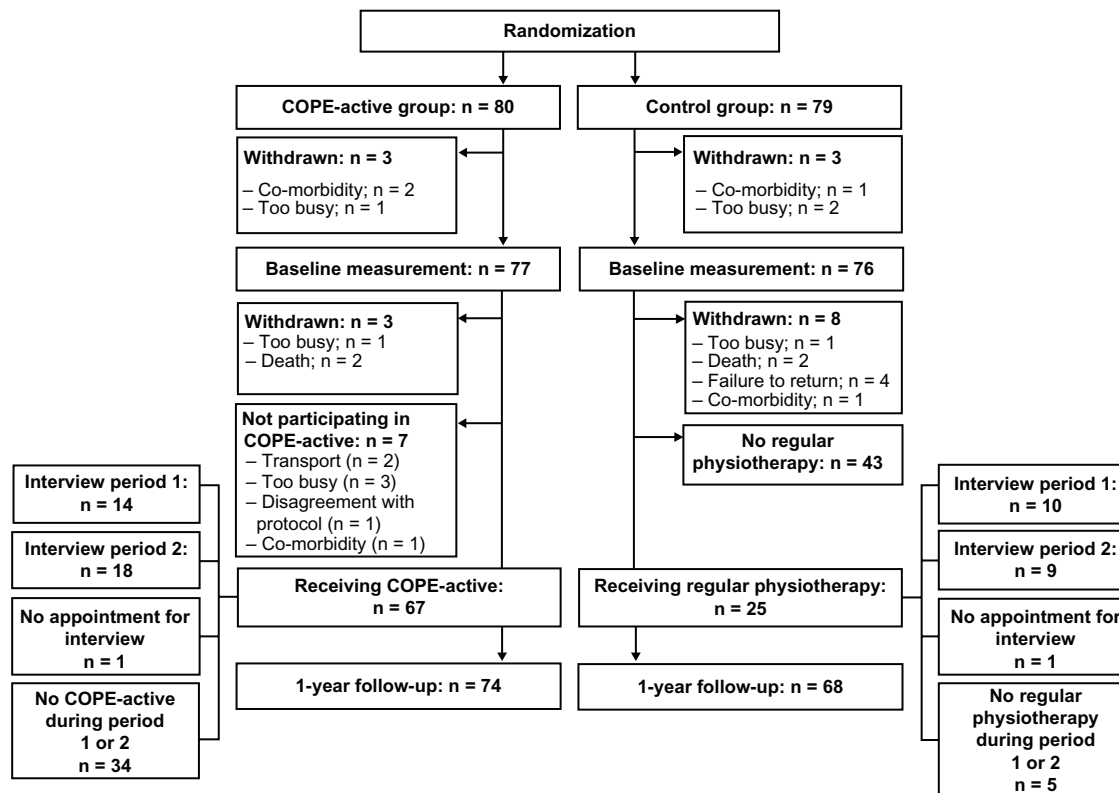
Randomization

COPE-active group: n = 80

Control group: n = 79

Withdrawn: n = 3
– Co-morbidity; n = 2
– Too busy; n = 1

Withdrawn: n = 3
– Co-morbidity; n = 1
– Too busy; n = 2

Baseline measurement: n = 77

Baseline measurement: n = 76

Withdrawn: n = 3
– Too busy; n = 1
– Death; n = 2

Withdrawn: n = 8
– Too busy; n = 1
– Death; n = 2
– Failure to return; n = 4
– Co-morbidity; n = 1

Not participating in COPE-active: n = 7
– Transport (n = 2)
– Too busy (n = 3)
– Disagreement with protocol (n = 1)
– Co-morbidity (n = 1)

No regular physiotherapy: n = 43

Interview period 1: n = 14

Interview period 2: n = 18

No appointment for interview n = 1

No COPE-active during period 1 or 2 n = 34

Receiving COPE-active: n = 67

Receiving regular physiotherapy: n = 25

Interview period 1: n = 10

Interview period 2: n = 9

No appointment for interview n = 1

No regular physiotherapy during period 1 or 2 n = 5

1-year follow-up: n = 74

1-year follow-up: n = 68